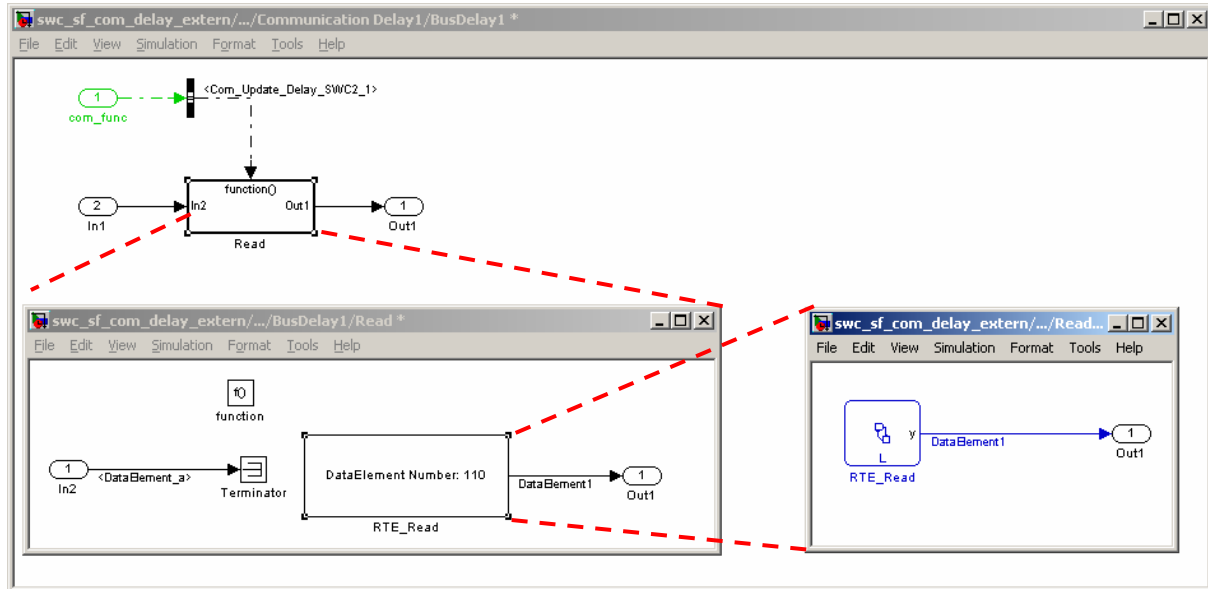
swc_sf_com_delay_extern/.../Communication Delay1/BusDelay1 *

File Edit View Simulation Format Tools Help

1
com_func

<Com_Update_Delay_SWC2_1>

function()

2
In1

In2

Out1

1
Out1

Read

swc_sf_com_delay_extern/.../BusDelay1/Read *

File Edit View Simulation Format Tools Help

f()
function

1
In2

<DataElement_a>

Terminator

DataElement Number: 110

DataElement1

1
Out1

RTE_Read

swc_sf_com_delay_extern/.../Read...

File Edit View Simulation Format Tools Help

y

L

RTE_Read

DataElement1

1
Out1